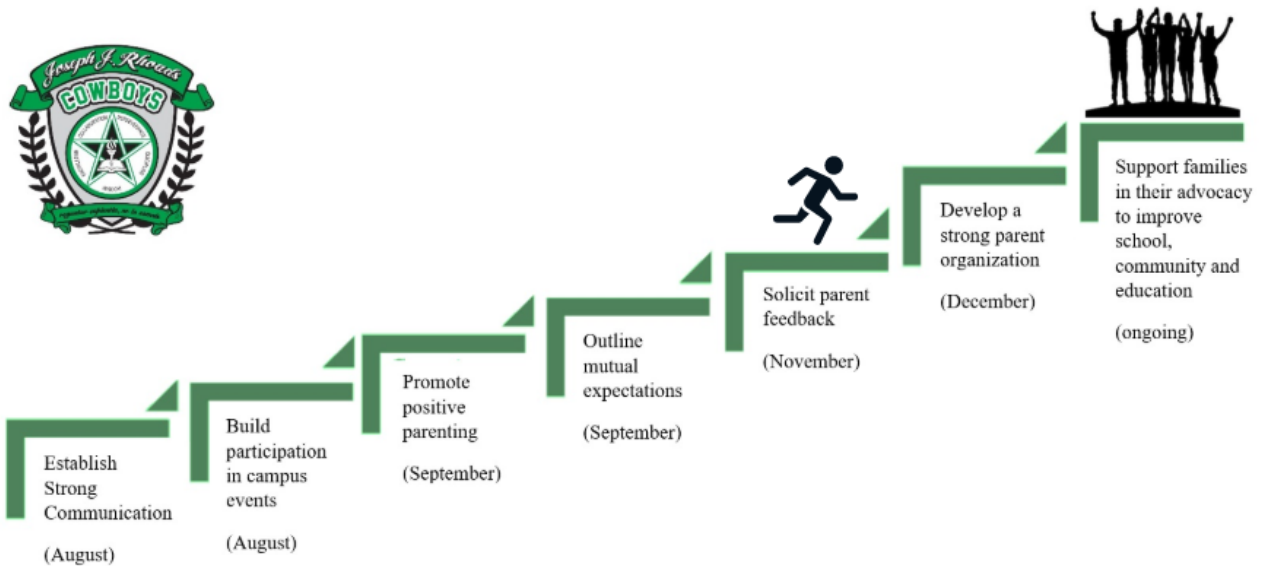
Joseph J. Rhoads
COWBOYS

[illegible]

Establish Strong Communication

(August)

Build participation in campus events

(August)

Promote positive parenting

(September)

Outline mutual expectations

(September)

Solicit parent feedback

(November)

Develop a strong parent organization

(December)

Support families in their advocacy to improve school, community and education

(ongoing)